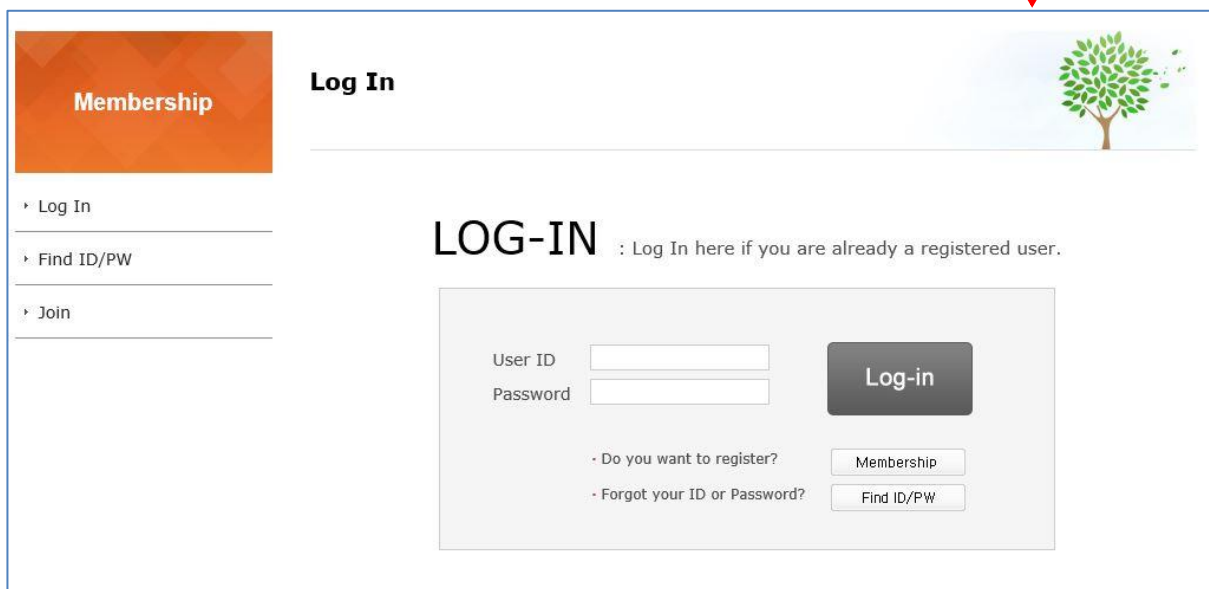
Membership

Log In

Log In

Find ID/PW

Join

LOG-IN : Log In here if you are already a registered user.

User ID

Password

Log-in

- Do you want to register? Membership

- Forgot your ID or Password? Find ID/PW